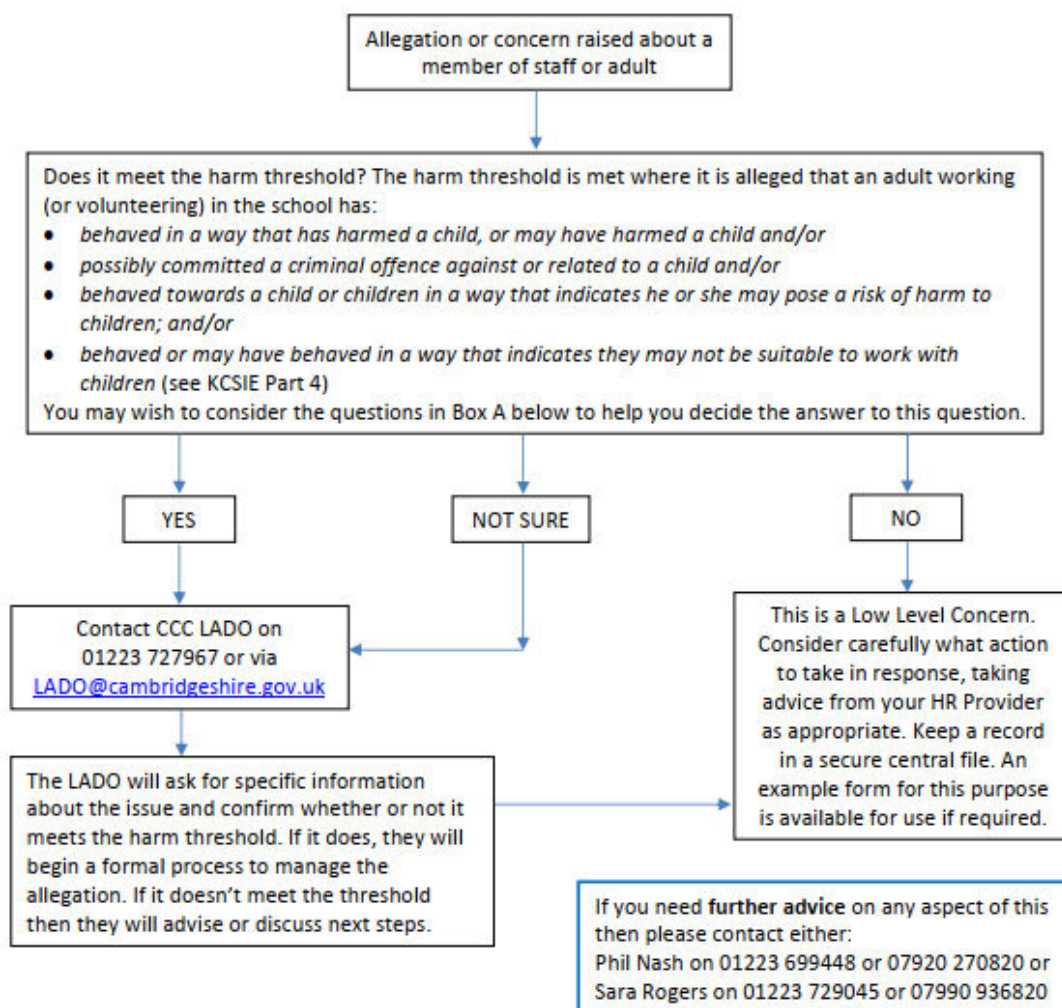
Allegation or concern raised about a member of staff or adult

Does it meet the harm threshold? The harm threshold is met where it is alleged that an adult working (or volunteering) in the school has:

- *behaved in a way that has harmed a child, or may have harmed a child and/or*
- *possibly committed a criminal offence against or related to a child and/or*
- *behaved towards a child or children in a way that indicates he or she may pose a risk of harm to children; and/or*
- *behaved or may have behaved in a way that indicates they may not be suitable to work with children* (see KCSIE Part 4)

You may wish to consider the questions in Box A below to help you decide the answer to this question.

YES

NOT SURE

NO

Contact CCC LADO on 01223 727967 or via LADO@cambridgeshire.gov.uk

This is a Low Level Concern. Consider carefully what action to take in response, taking advice from your HR Provider as appropriate. Keep a record in a secure central file. An example form for this purpose is available for use if required.

The LADO will ask for specific information about the issue and confirm whether or not it meets the harm threshold. If it does, they will begin a formal process to manage the allegation. If it doesn't meet the threshold then they will advise or discuss next steps.

If you need **further advice** on any aspect of this then please contact either:
Phil Nash on 01223 699448 or 07920 270820 or
Sara Rogers on 01223 729045 or 07990 936820